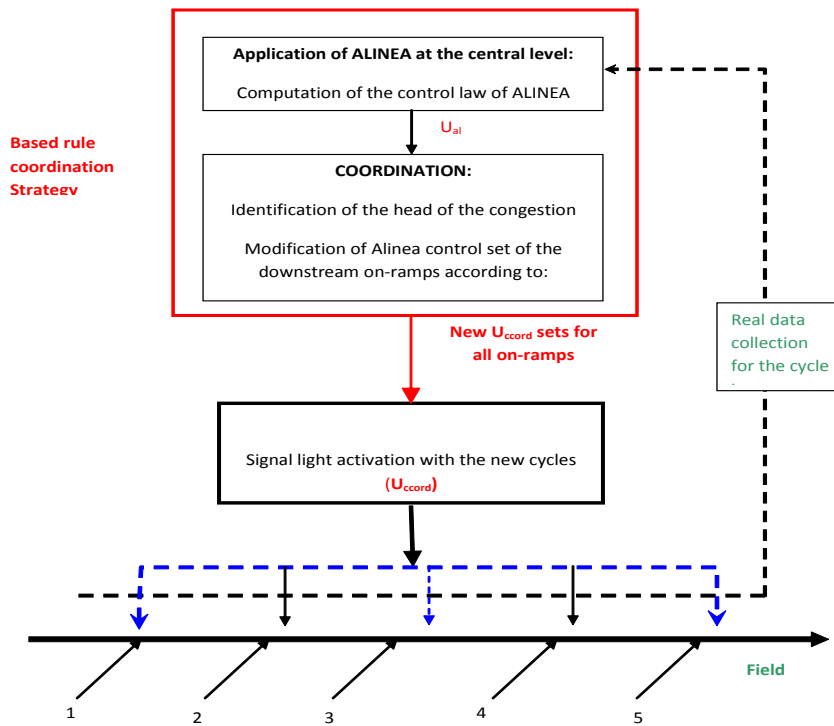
Application of ALINEA at the central level:

Computation of the control law of ALINEA

$U_{al}$

Based rule coordination Strategy

COORDINATION:

Identification of the head of the congestion

Modification of Alinea control set of the downstream on-ramps according to:

New $U_{ccord}$ sets for all on-ramps

Real data collection for the cycle

Signal light activation with the new cycles ($U_{ccord}$)

Field

1

2

3

4

5